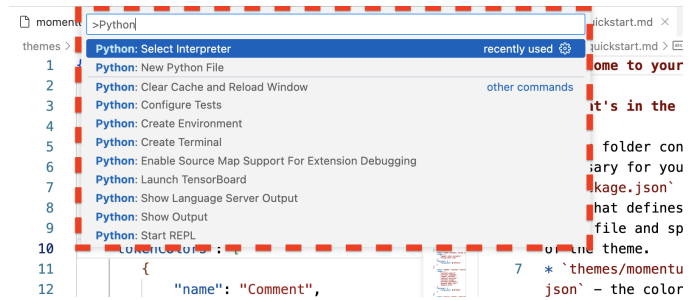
moment

themes >

>Python

Python: Select Interpreter recently used
Python: New Python File
Python: Clear Cache and Reload Window other commands
Python: Configure Tests
Python: Create Environment
Python: Create Terminal
Python: Enable Source Map Support For Extension Debugging
Python: Launch TensorBoard
Python: Show Language Server Output
Python: Show Output
Python: Start REPL

quickstart.md ×

quickstart.md >

1
2
3
4
5
6
7
8
9
10 tokenColors": [
11 {
12 "name": "Comment",

ome to your

t's in the

folder con
sary for you
kage.json`
hat defines
file and sp
of the theme.
7 * `themes/momentu
json` - the color